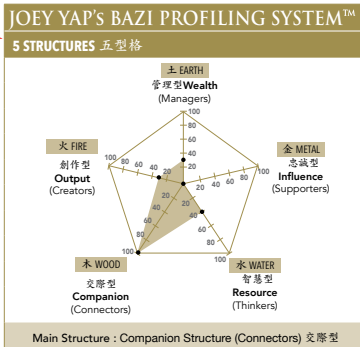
JOEY YAP's BAZI PROFILING SYSTEM™

5 STRUCTURES 五型格

土 EARTH
管理型 Wealth
(Managers)

金 METAL
忠誠型
Influence
(Supporters)

水 WATER
智慧型
Resource
(Thinkers)

木 WOOD
交際型
Companion
(Connectors)

火 FIRE
創作型
Output
(Creators)

100
80
60
40
20

20
40
60
80
100

20
40
60
80
100

20
40
60
80
100

100
80
60
40
20

Main Structure : Companion Structure (Connectors) 交際型